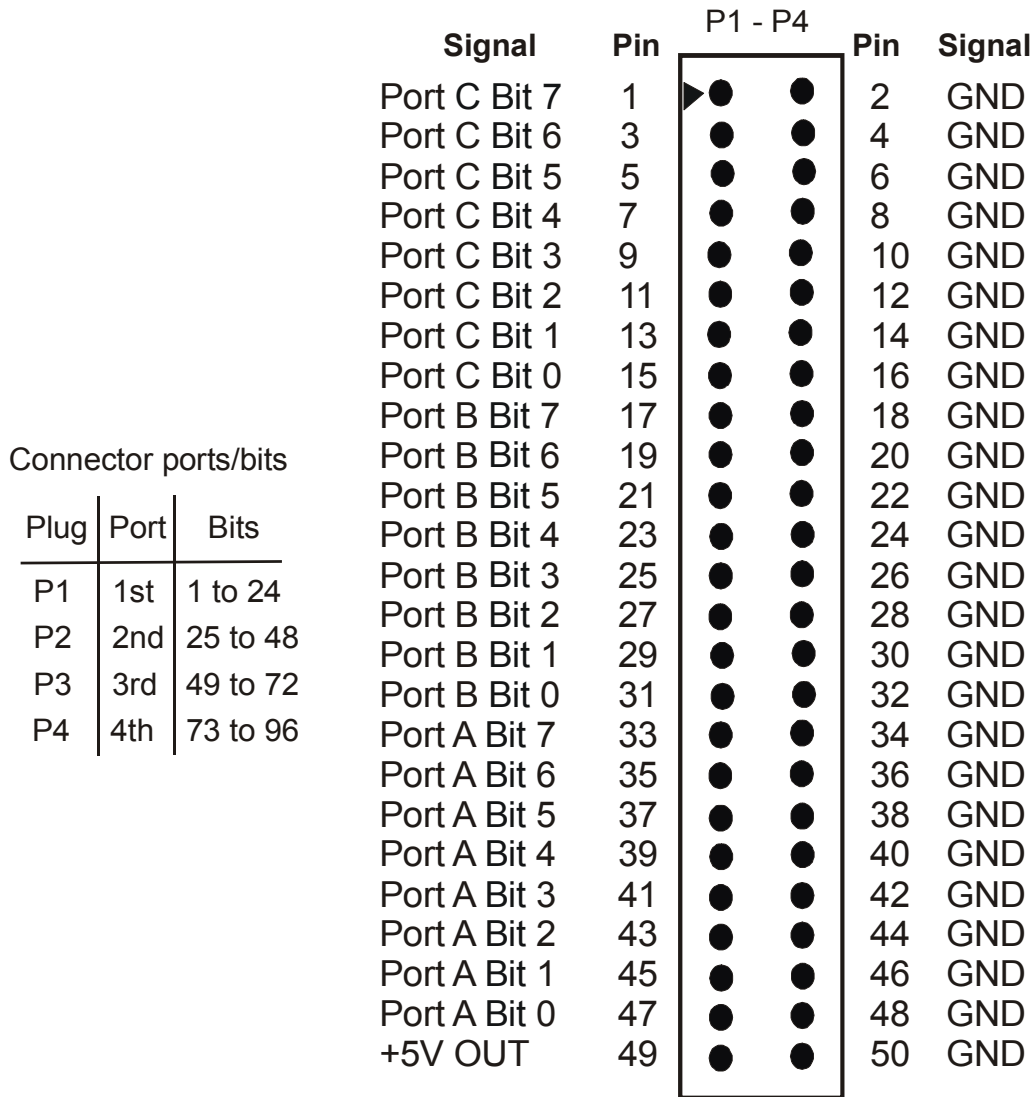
Connector ports/bits

| Plug | Port | Bits |
|---|---|---|
| P1 | 1st | 1 to 24 |
| P2 | 2nd | 25 to 48 |
| P3 | 3rd | 49 to 72 |
| P4 | 4th | 73 to 96 |

P1 - P4

| Signal | Pin | Pin | Signal |
|---|---|---|---|
| Port C Bit 7 | 1 | 2 | GND |
| Port C Bit 6 | 3 | 4 | GND |
| Port C Bit 5 | 5 | 6 | GND |
| Port C Bit 4 | 7 | 8 | GND |
| Port C Bit 3 | 9 | 10 | GND |
| Port C Bit 2 | 11 | 12 | GND |
| Port C Bit 1 | 13 | 14 | GND |
| Port C Bit 0 | 15 | 16 | GND |
| Port B Bit 7 | 17 | 18 | GND |
| Port B Bit 6 | 19 | 20 | GND |
| Port B Bit 5 | 21 | 22 | GND |
| Port B Bit 4 | 23 | 24 | GND |
| Port B Bit 3 | 25 | 26 | GND |
| Port B Bit 2 | 27 | 28 | GND |
| Port B Bit 1 | 29 | 30 | GND |
| Port B Bit 0 | 31 | 32 | GND |
| Port A Bit 7 | 33 | 34 | GND |
| Port A Bit 6 | 35 | 36 | GND |
| Port A Bit 5 | 37 | 38 | GND |
| Port A Bit 4 | 39 | 40 | GND |
| Port A Bit 3 | 41 | 42 | GND |
| Port A Bit 2 | 43 | 44 | GND |
| Port A Bit 1 | 45 | 46 | GND |
| Port A Bit 0 | 47 | 48 | GND |
| +5V OUT | 49 | 50 | GND |